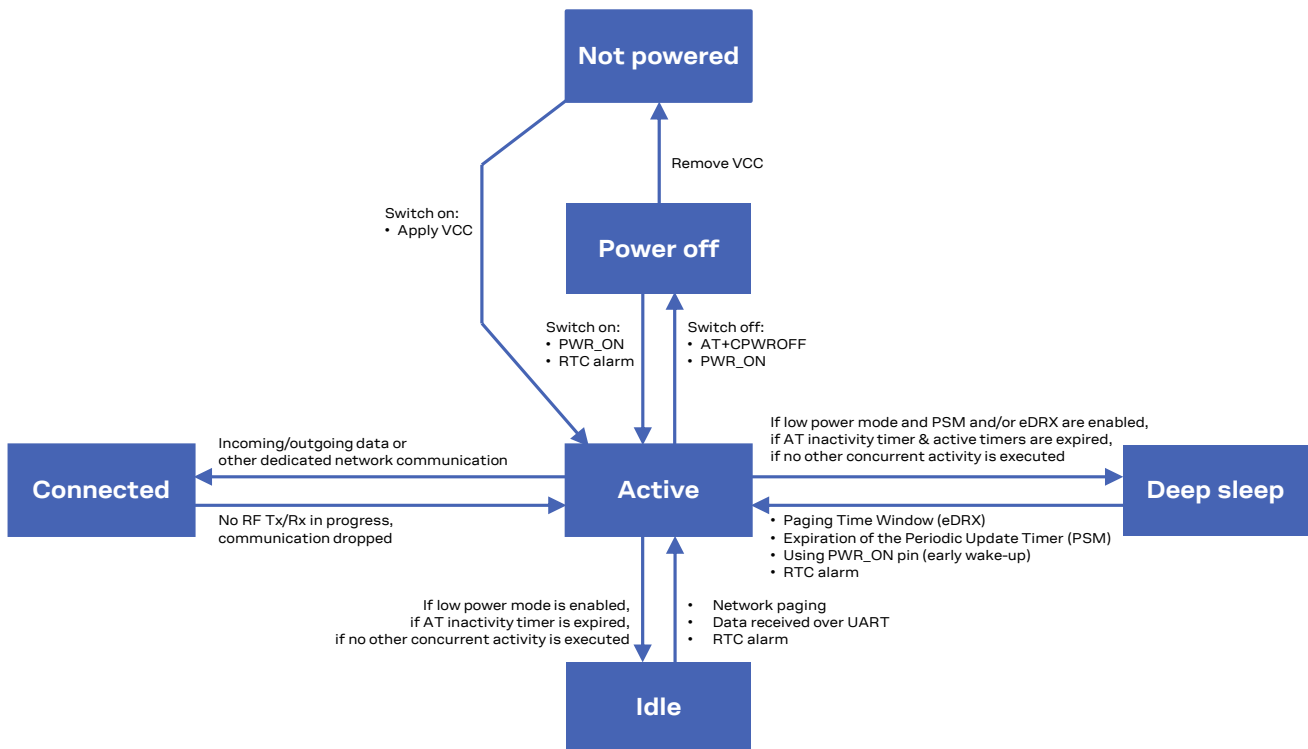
Not powered

Remove VCC

Switch on:
• Apply VCC

Power off

Switch on:
• PWR_ON
• RTC alarm

Switch off:
• AT+CPWROFF
• PWR_ON

If low power mode and PSM and/or eDRX are enabled, if AT inactivity timer & active timers are expired, if no other concurrent activity is executed

Incoming/outgoing data or other dedicated network communication

Connected

Active

Deep sleep

No RF Tx/Rx in progress, communication dropped

• Paging Time Window (eDRX)
• Expiration of the Periodic Update Timer (PSM)
• Using PWR_ON pin (early wake-up)
• RTC alarm

If low power mode is enabled, if AT inactivity timer is expired, if no other concurrent activity is executed

• Network paging
• Data received over UART
• RTC alarm

Idle